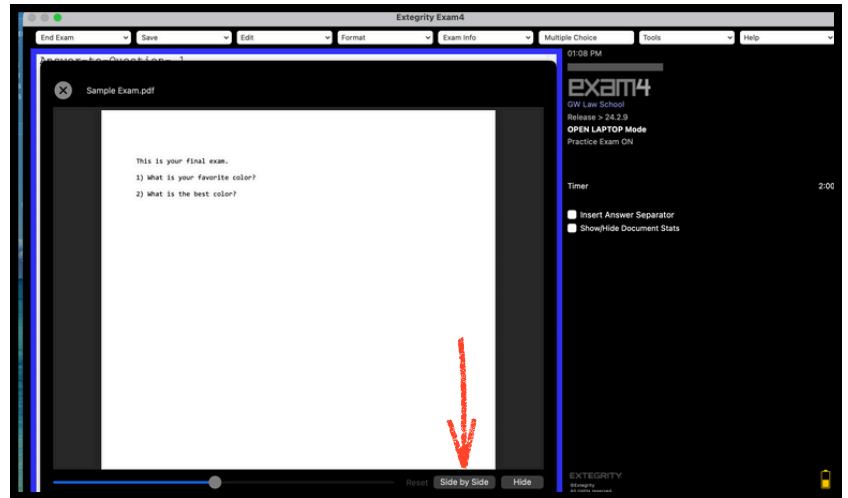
Extegrity Exam4

End Exam
Save
Edit
Format
Exam Info
Multiple Choice
Tools
Help

Answer-to-Question-_1_

Sample Exam.pdf

This is your final exam.

1) What is your favorite color?

2) What is the best color?

Reset
Side by Side
Hide

01:08 PM

exam4
GW Law School
Release > 24.2.9
OPEN LAPTOP Mode
Practice Exam ON

Timer
2:00

Insert Answer Separator
Show/Hide Document Stats

EXTEGRITY
©Extegrity
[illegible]